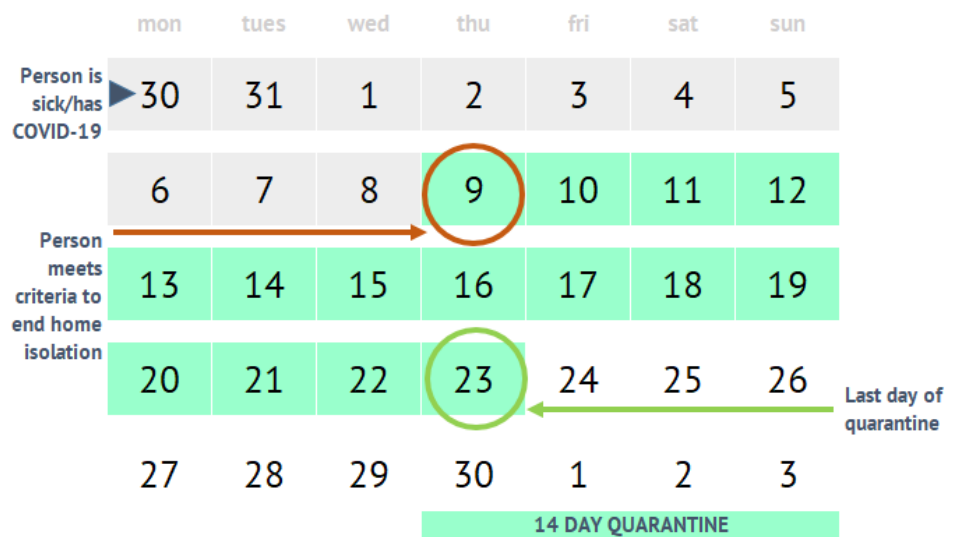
| | mon | tues | wed | thu | fri | sat | sun |
|---|---|---|---|---|---|---|---|
| Person is sick/has COVID-19 | 30 | 31 | 1 | 2 | 3 | 4 | 5 |
| | 6 | 7 | 8 | 9 | 10 | 11 | 12 |
| Person meets criteria to end home isolation | 13 | 14 | 15 | 16 | 17 | 18 | 19 |
| | 20 | 21 | 22 | 23 | 24 | 25 | 26 |
| | 27 | 28 | 29 | 30 | 1 | 2 | 3 |

Last day of quarantine

14 DAY QUARANTINE